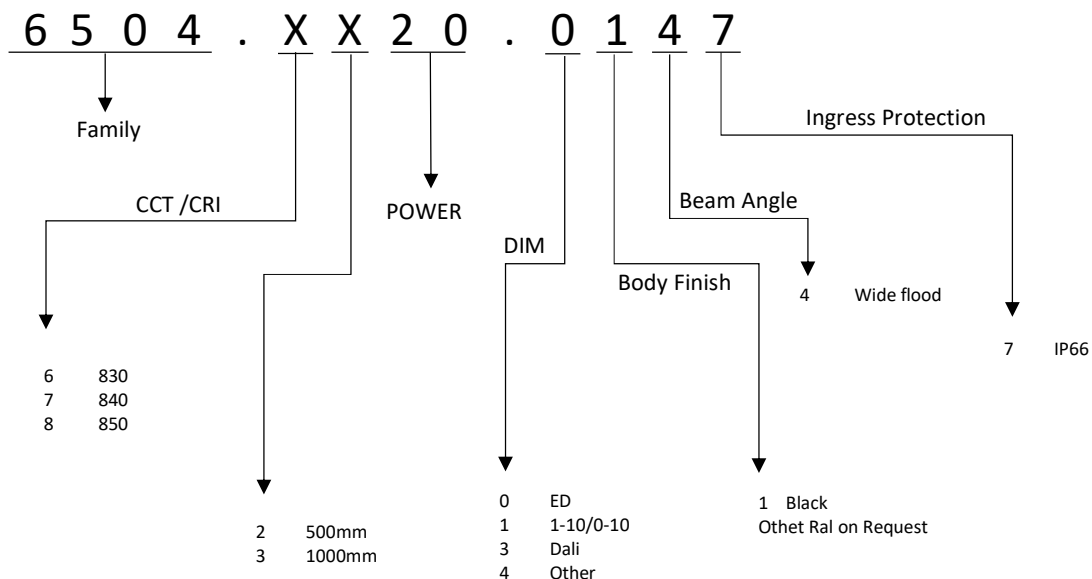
6504 . XX20 . 0147

Family

Ingress Protection

CCT /CRI

POWER

Beam Angle

DIM

Body Finish

4 Wide flood

7 IP66

6 830
7 840
8 850

2 500mm
3 1000mm

0 ED
1 1-10/0-10
3 Dali
4 Other

1 Black
Othet Ral on Request